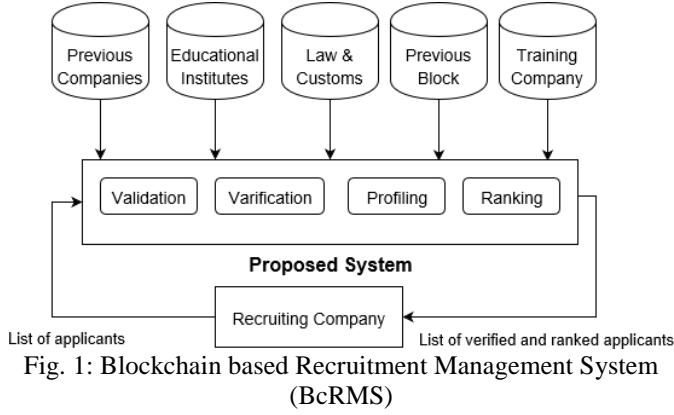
Previous Companies

Educational Institutes

Law & Customs

Previous Block

Training Company

Validation

Varification

Profiling

Ranking

Proposed System

Recruiting Company

List of applicants

List of verified and ranked applicants

Fig. 1: Blockchain based Recruitment Management System (BcRMS)